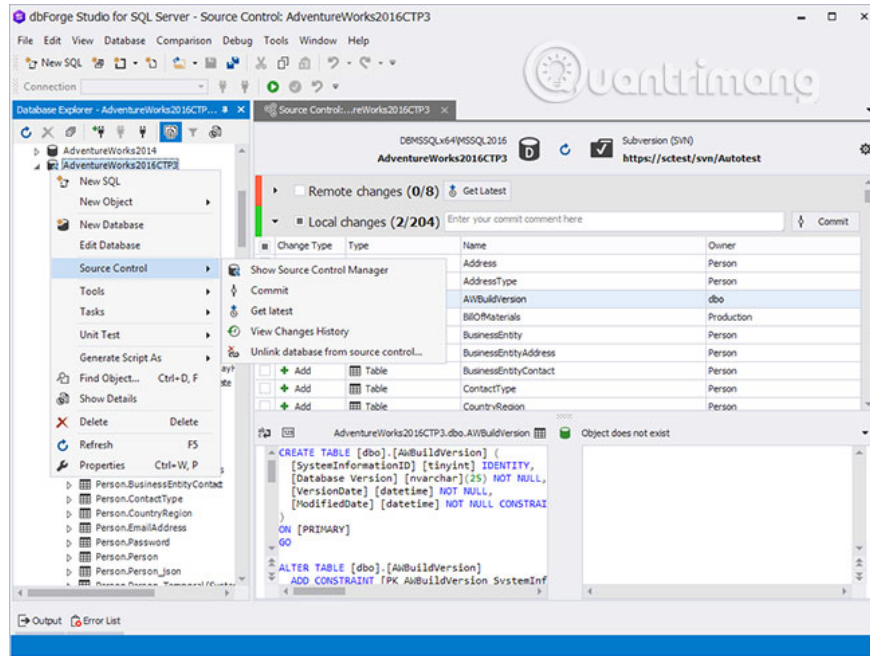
dbForge Studio for SQL Server - Source Control: AdventureWorks2016CTP3

File Edit View Database Comparison Debug Tools Window Help

New SQL

Connection

Quantrimang

Database Explorer - AdventureWorks2016CTP...

Source Control:...reWorks2016CTP3

AdventureWorks2014
AdventureWorks2016CTP3

New SQL
New Object
New Database
Edit Database
Source Control
Tools
Tasks
Unit Test
Generate Script As
Find Object... Ctrl+D, F
Show Details
Delete Delete
Refresh F5
Properties Ctrl+W, P

Show Source Control Manager
Commit
Get latest
View Changes History
Unlink database from source control...

DBMSSQLx64\MSSQL2016
AdventureWorks2016CTP3

Subversion (SVN)
https://sctest/svn/Autotest

Remote changes (0/8) Get Latest

Local changes (2/204) Enter your commit comment here Commit

| Change Type | Type | Name | Owner |
|---|---|---|---|
| | | Address | Person |
| | | AddressType | Person |
| | | AWBuildVersion | dbo |
| | | BillOfMaterials | Production |
| | | BusinessEntity | Person |
| | | BusinessEntityAddress | Person |
| Add | Table | BusinessEntityContact | Person |
| Add | Table | ContactType | Person |
| Add | Table | CountryRegion | Person |

AdventureWorks2016CTP3.dbo.AWBuildVersion
Object does not exist

CREATE TABLE [dbo].[AWBuildVersion] (
[SystemInformationID] [tinyint] IDENTITY,
[Database Version] [nvarchar](25) NOT NULL,
[VersionDate] [datetime] NOT NULL,
[ModifiedDate] [datetime] NOT NULL CONSTRAI
)
ON [PRIMARY]
GO

ALTER TABLE [dbo].[AWBuildVersion]
ADD CONSTRAINT [PK_AWBuildVersion_SystemInf

Person.BusinessEntityContact
Person.ContactType
Person.CountryRegion
Person.EmailAddress
Person.Password
Person.Person
Person.Person_json

Output Error List